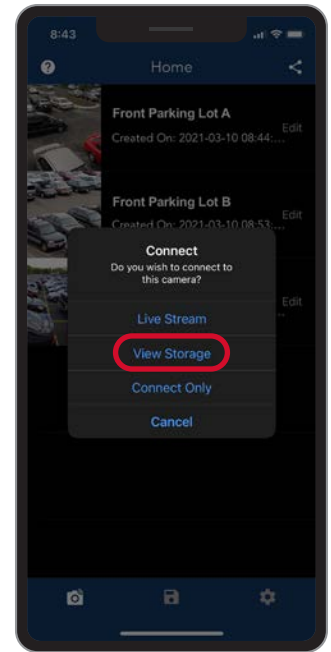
8:43

?

Home

Front Parking Lot A

Created On: 2021-03-10 08:44:...

Edit

Front Parking Lot B

Created On: 2021-03-10 08:53:...

Edit

Edit

Connect

Do you wish to connect to this camera?

Live Stream

View Storage

Connect Only

Cancel